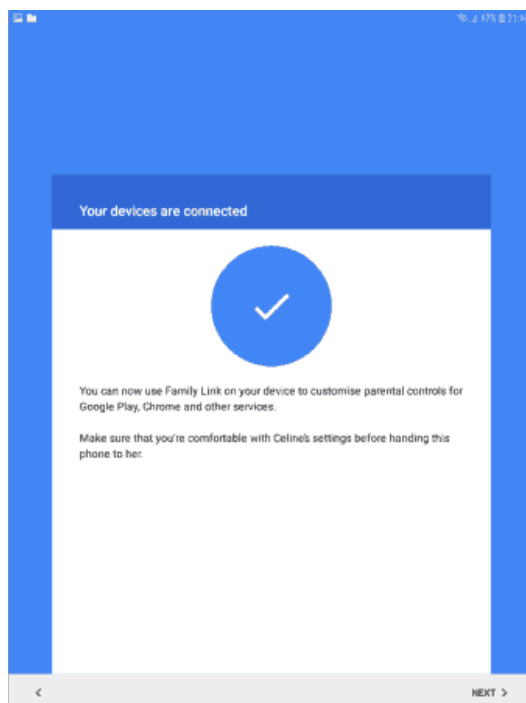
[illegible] 47% 21:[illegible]

Your devices are connected

You can now use Family Link on your device to customise parental controls for Google Play, Chrome and other services.

Make sure that you're comfortable with Celine's settings before handing this phone to her.

<

NEXT >